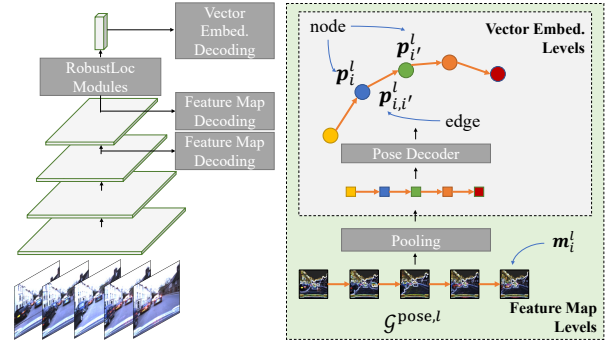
Vector Embed. Decoding

RobustLoc Modules

Feature Map Decoding

Feature Map Decoding

node

$\boldsymbol{p}_{i'}^{l}$

$\boldsymbol{p}_{i}^{l}$

$\boldsymbol{p}_{i,i'}^{l}$

edge

Vector Embed. Levels

Pose Decoder

Pooling

$\boldsymbol{m}_{i}^{l}$

$\mathcal{G}^{\text{pose},l}$

Feature Map Levels